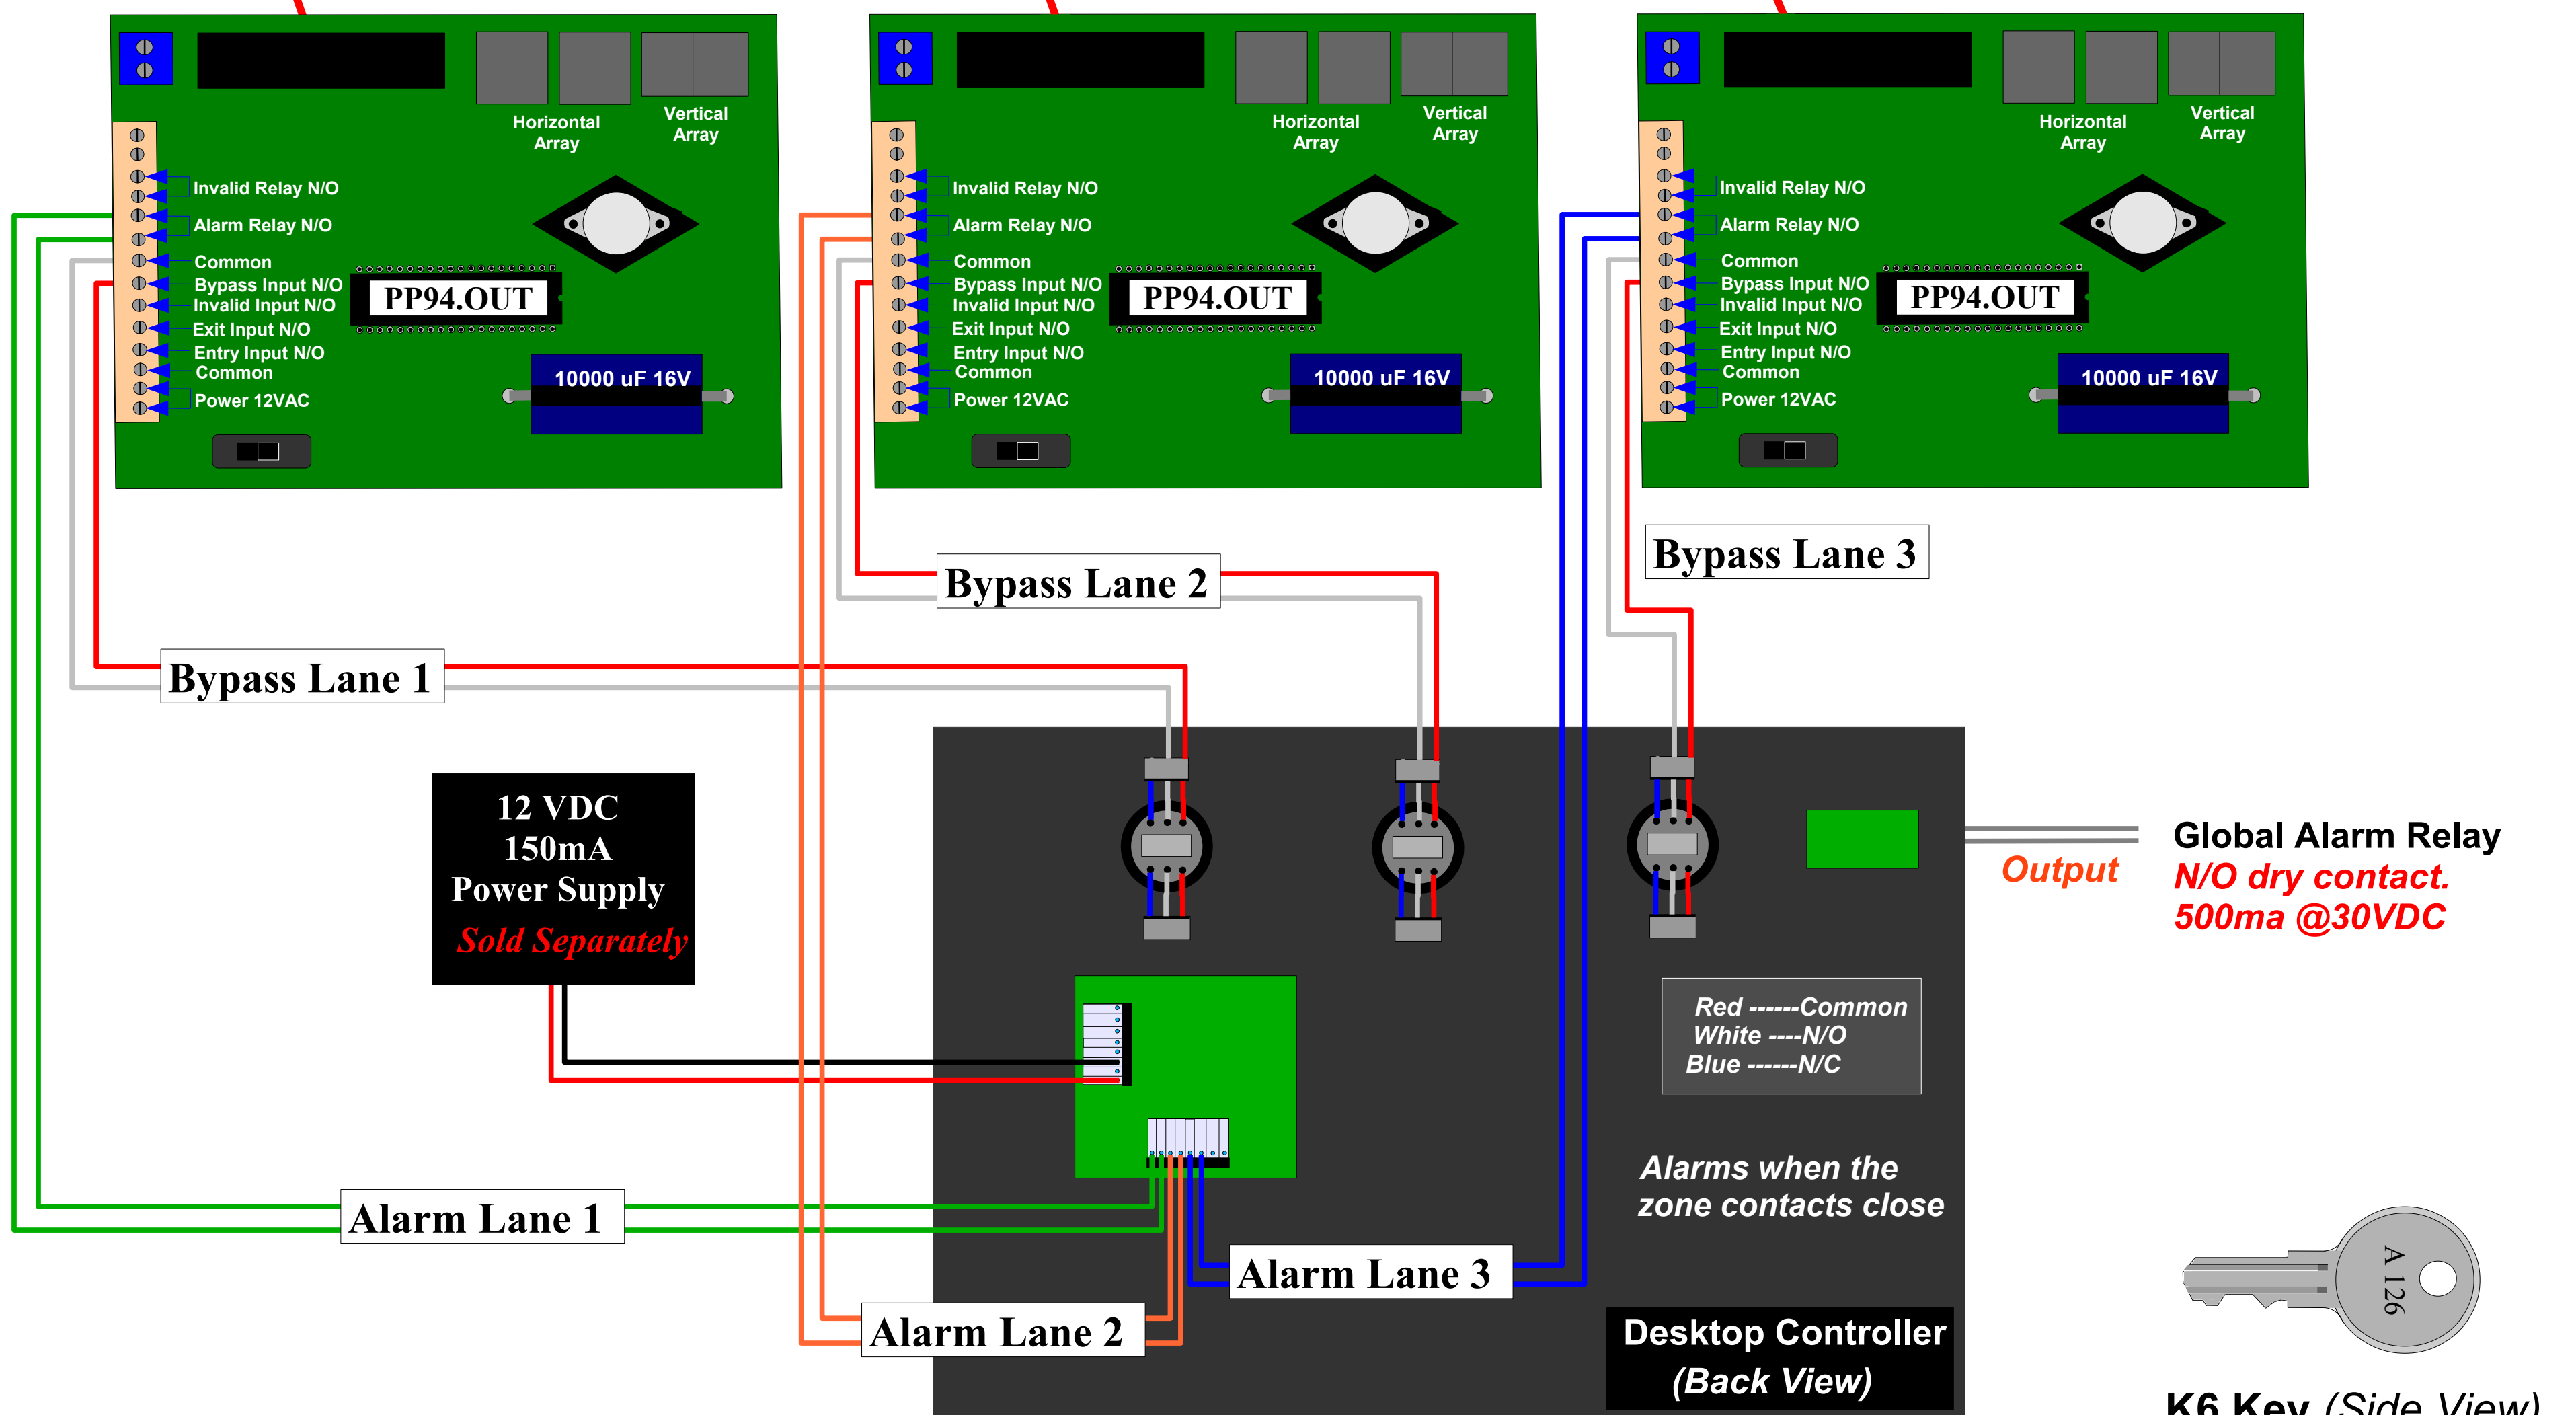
Horizontal Array
Vertical Array
Invalid Relay N/O
Alarm Relay N/O
Common
Bypass Input N/O
Invalid Input N/O
Exit Input N/O
Entry Input N/O
Common
Power 12VAC
PP94.OUT
10000 uF 16V

Horizontal Array
Vertical Array
Invalid Relay N/O
Alarm Relay N/O
Common
Bypass Input N/O
Invalid Input N/O
Exit Input N/O
Entry Input N/O
Common
Power 12VAC
PP94.OUT
10000 uF 16V

Horizontal Array
Vertical Array
Invalid Relay N/O
Alarm Relay N/O
Common
Bypass Input N/O
Invalid Input N/O
Exit Input N/O
Entry Input N/O
Common
Power 12VAC
PP94.OUT
10000 uF 16V

Bypass Lane 3
Bypass Lane 2
Bypass Lane 1

12 VDC
150mA
Power Supply
Sold Separately

Output
Global Alarm Relay
N/O dry contact.
500ma @30VDC

Red ------Common
White ----N/O
Blue ------N/C

Alarms when the zone contacts close

Alarm Lane 1
Alarm Lane 3
Alarm Lane 2

Desktop Controller
(Back View)

A 126
K6 Key (Side View)